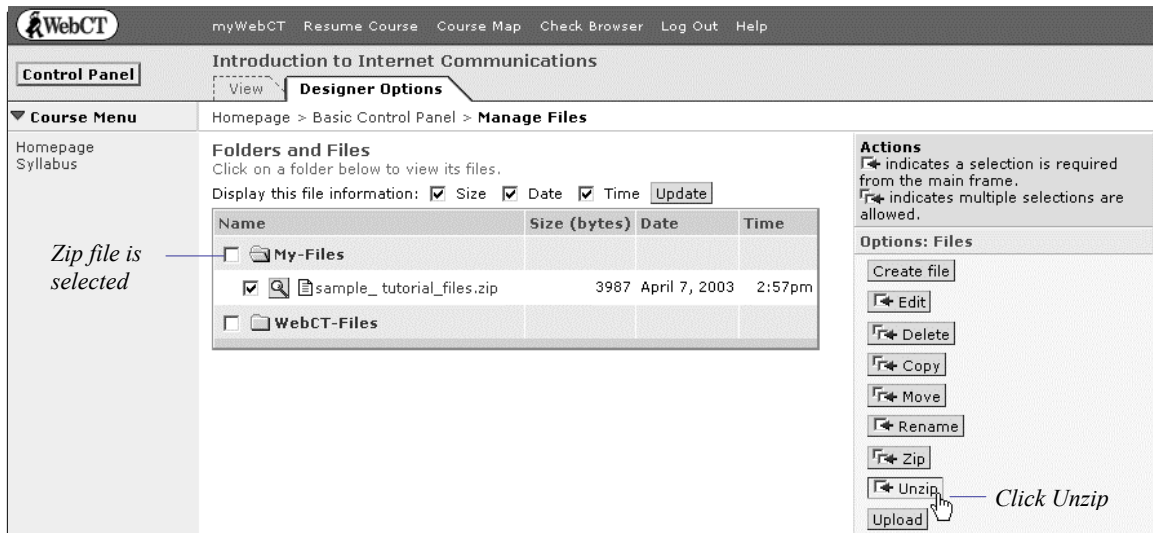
WebCT

myWebCT Resume Course Course Map Check Browser Log Out Help

Control Panel

Introduction to Internet Communications

View Designer Options

▼ Course Menu

Homepage > Basic Control Panel > **Manage Files**

Homepage
Syllabus

**Folders and Files**
Click on a folder below to view its files.
Display this file information: ☑ Size ☑ Date ☑ Time Update

| Name | Size (bytes) | Date | Time |
|---|---|---|---|
| ☐ My-Files | | | |
| ☑ sample_ tutorial_files.zip | 3987 | April 7, 2003 | 2:57pm |
| ☐ WebCT-Files | | | |

Zip file is selected

**Actions**
indicates a selection is required from the main frame.
indicates multiple selections are allowed.

**Options: Files**

Create file
Edit
Delete
Copy
Move
Rename
Zip
Unzip
Upload

Click Unzip